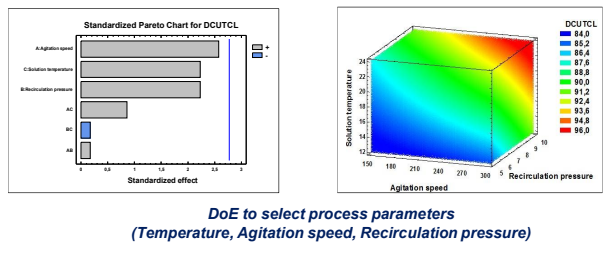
Standardized Pareto Chart for DCUTCL

A:Agitation speed

C:Solution temperature

B:Recirculation pressure

AC

BC

AB

+

-

0 0.5 1 1.5 2 2.5 3

Standardized effect

DCUTCL

84,0

85,2

86,4

87,6

88,8

90,0

91,2

92,4

93,6

94,8

96,0

Solution temperature

24

22

20

18

16

14

12

150 180 210 240 270 300

Agitation speed

5 6 7 8 9 10

Recirculation pressure

DoE to select process parameters
(Temperature, Agitation speed, Recirculation pressure)